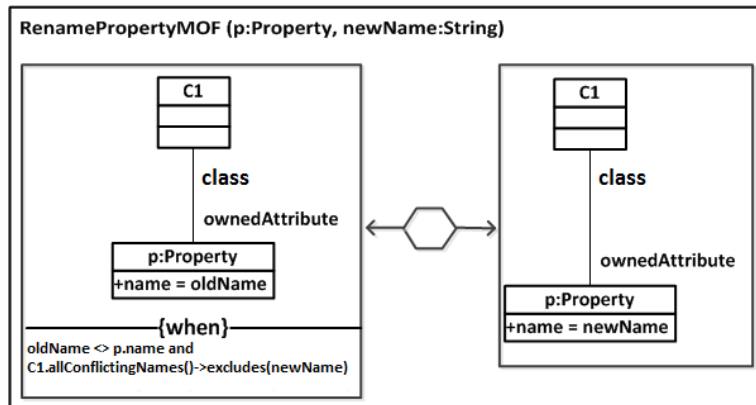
RenamePropertyMOF (p:Property, newName:String)

C1

class

ownedAttribute

p:Property

+name = oldName

{when}

oldName <> p.name and C1.allConflictingNames()->excludes(newName)

C1

class

ownedAttribute

p:Property

+name = newName